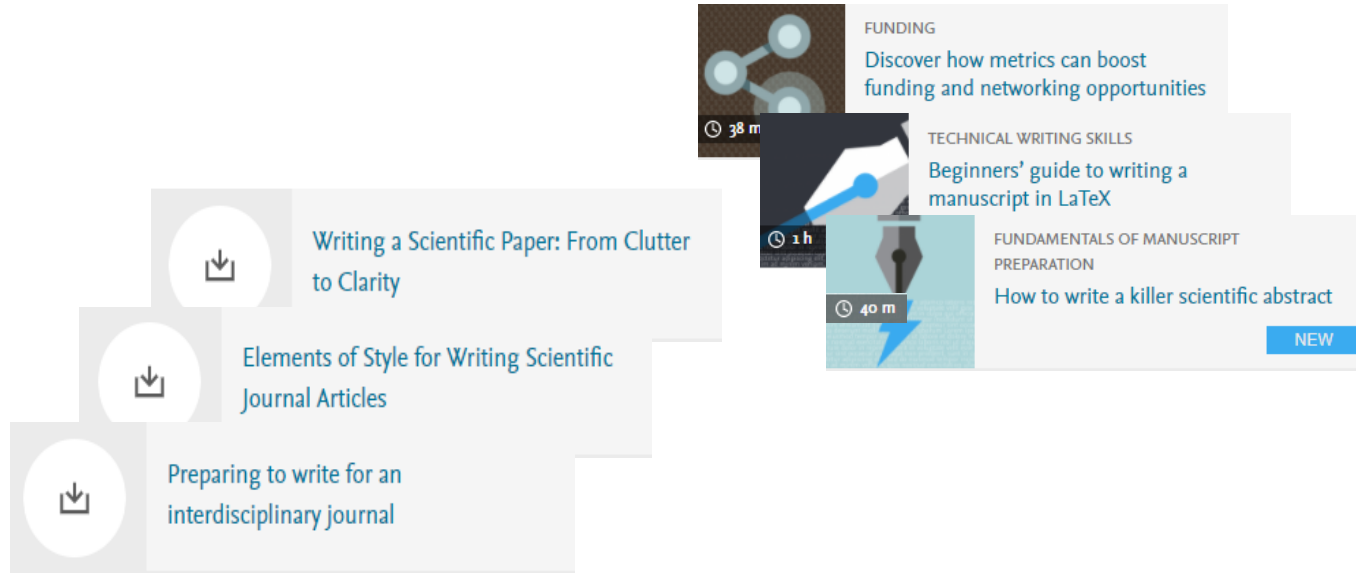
FUNDING
Discover how metrics can boost funding and networking opportunities

38 m

TECHNICAL WRITING SKILLS
Beginners' guide to writing a manuscript in LaTeX

1 h

FUNDAMENTALS OF MANUSCRIPT PREPARATION
How to write a killer scientific abstract

40 m

NEW

Writing a Scientific Paper: From Clutter to Clarity

Elements of Style for Writing Scientific Journal Articles

Preparing to write for an interdisciplinary journal